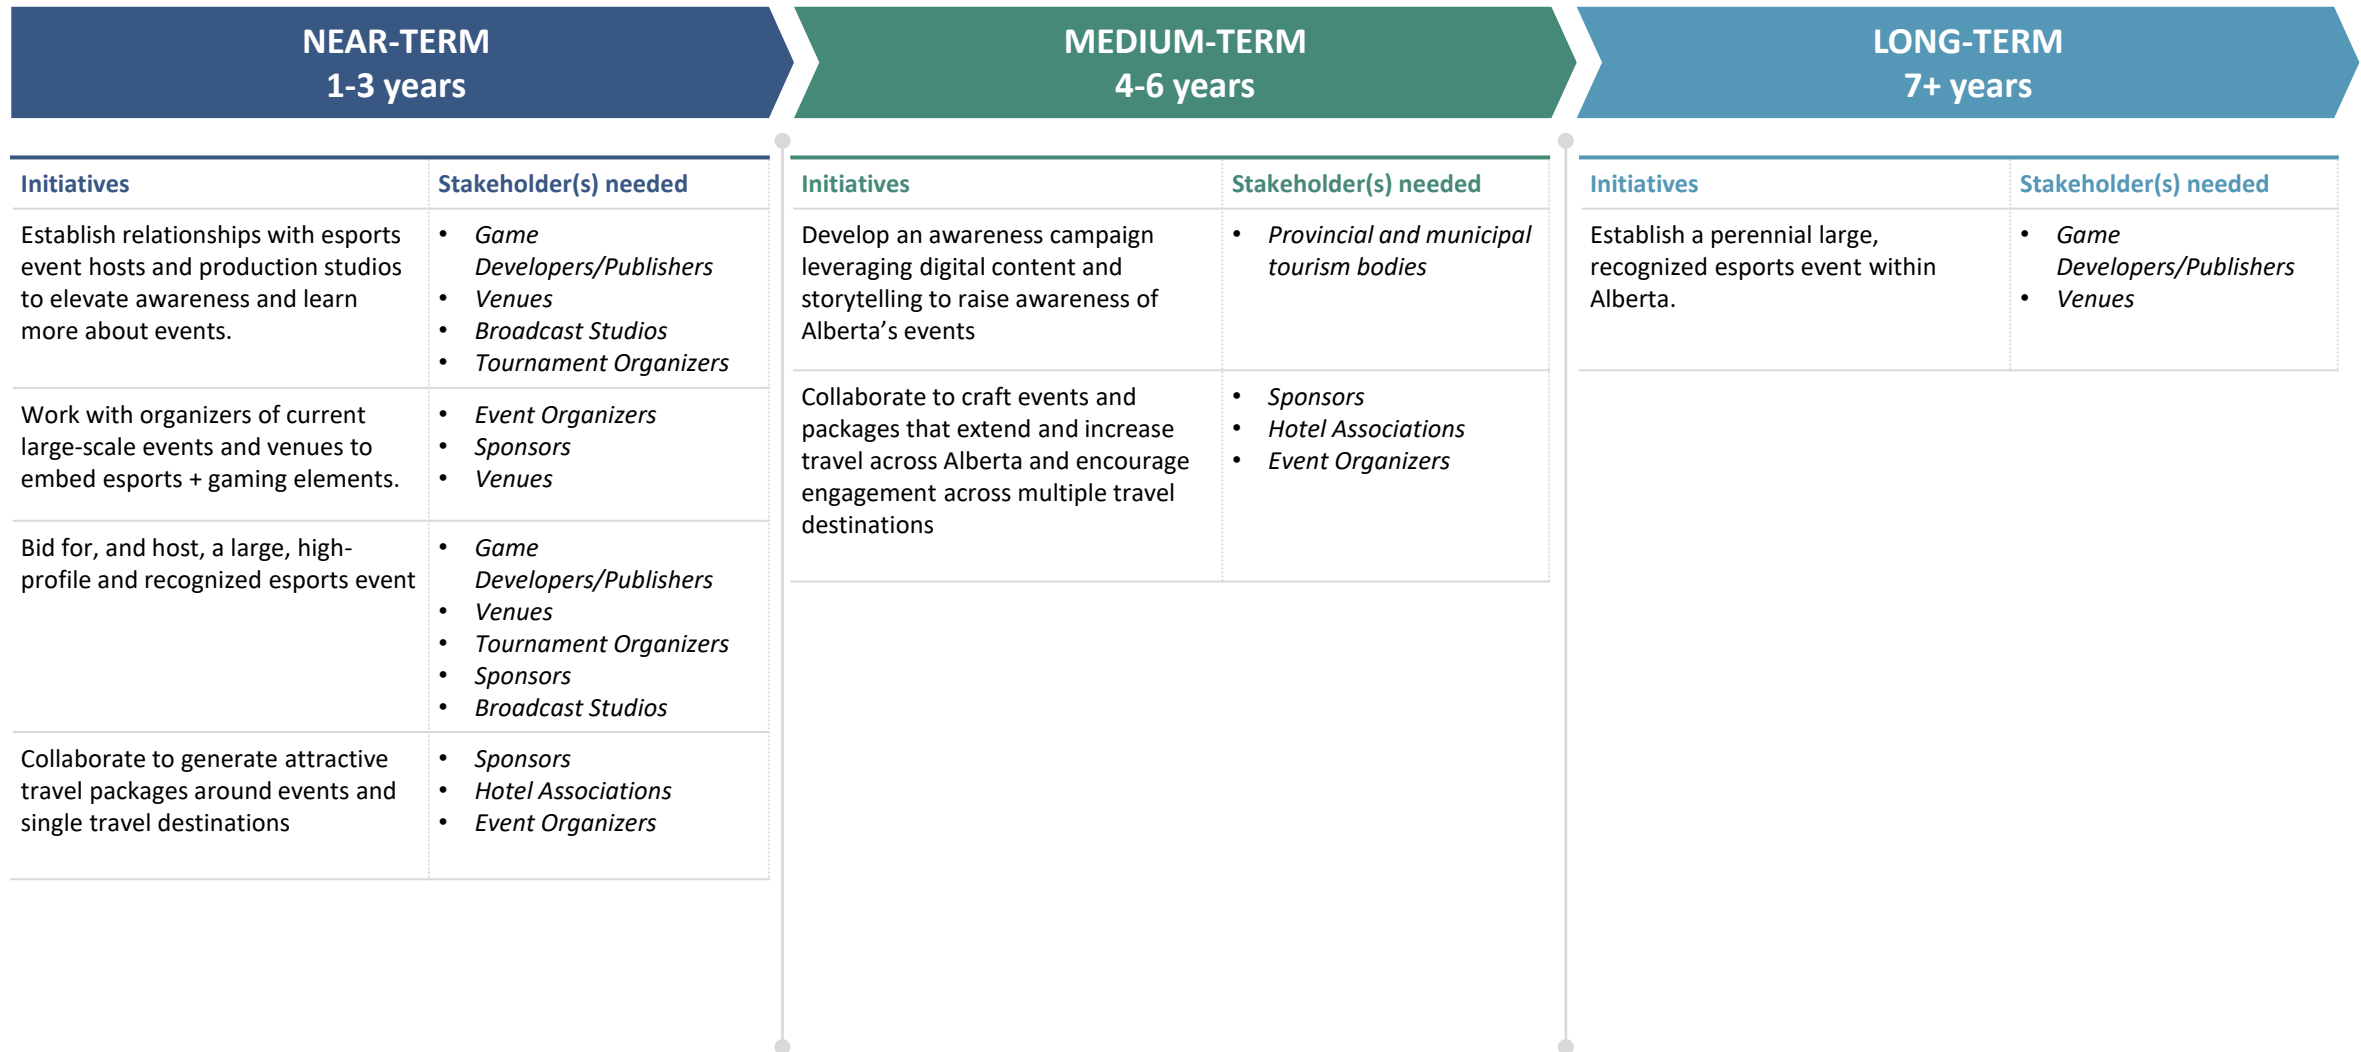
NEAR-TERM
1-3 years

| Initiatives | Stakeholder(s) needed |
|---|---|
| Establish relationships with esports event hosts and production studios to elevate awareness and learn more about events. | • *Game Developers/Publishers* • *Venues* • *Broadcast Studios* • *Tournament Organizers* |
| Work with organizers of current large-scale events and venues to embed esports + gaming elements. | • *Event Organizers* • *Sponsors* • *Venues* |
| Bid for, and host, a large, high-profile and recognized esports event | • *Game Developers/Publishers* • *Venues* • *Tournament Organizers* • *Sponsors* • *Broadcast Studios* |
| Collaborate to generate attractive travel packages around events and single travel destinations | • *Sponsors* • *Hotel Associations* • *Event Organizers* |

MEDIUM-TERM
4-6 years

| Initiatives | Stakeholder(s) needed |
|---|---|
| Develop an awareness campaign leveraging digital content and storytelling to raise awareness of Alberta's events | • *Provincial and municipal tourism bodies* |
| Collaborate to craft events and packages that extend and increase travel across Alberta and encourage engagement across multiple travel destinations | • *Sponsors* • *Hotel Associations* • *Event Organizers* |

LONG-TERM
7+ years

| Initiatives | Stakeholder(s) needed |
|---|---|
| Establish a perennial large, recognized esports event within Alberta. | • *Game Developers/Publishers* • *Venues* |